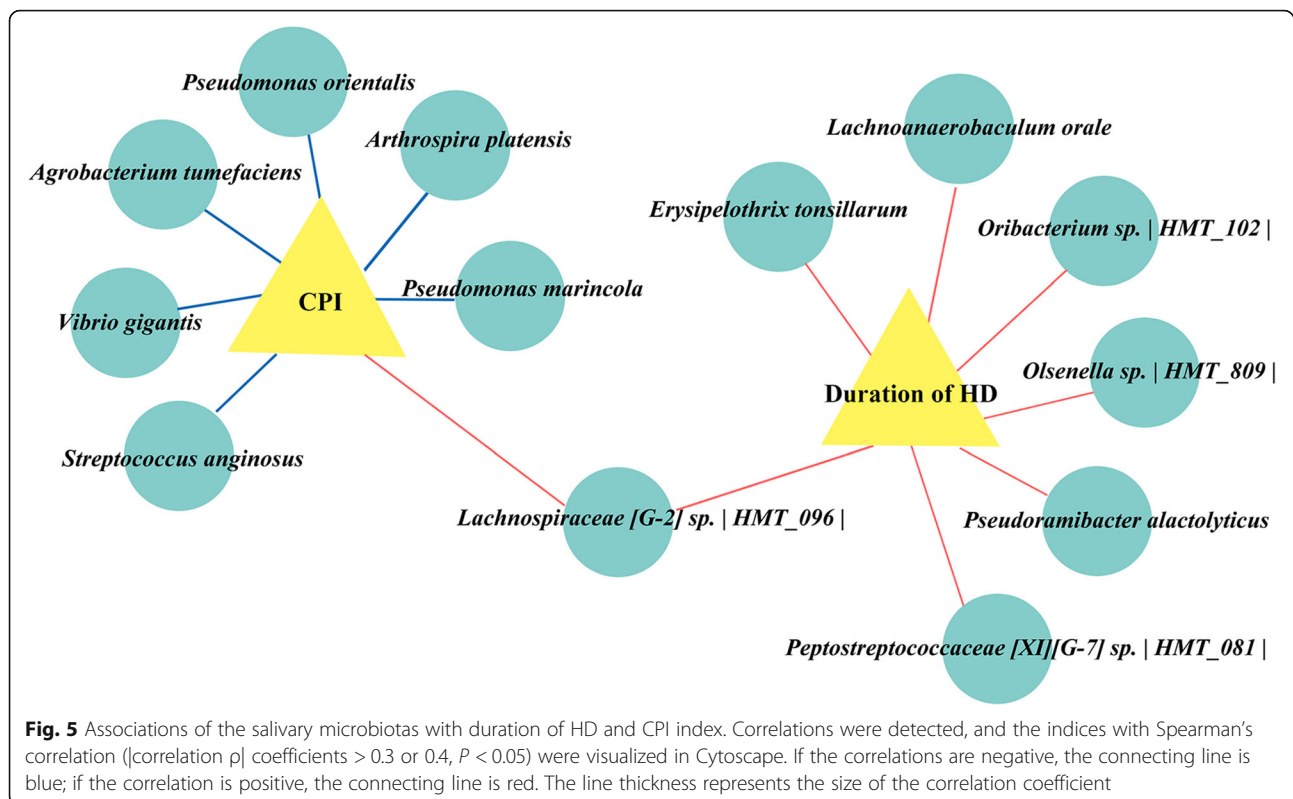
Pseudomonas orientalis

Arthrospira platensis

Agrobacterium tumefaciens

CPI

Pseudomonas marincola

Vibrio gigantis

Streptococcus anginosus

Lachnoanaerobaculum orale

Erysipelothrix tonsillarum

Oribacterium sp. | HMT_102 |

Duration of HD

Olsenella sp. | HMT_809 |

Pseudoramibacter alactolyticus

Lachnospiraceae [G-2] sp. | HMT_096 |

Peptostreptococcaceae [XI][G-7] sp. | HMT_081 |

**Fig. 5** Associations of the salivary microbiotas with duration of HD and CPI index. Correlations were detected, and the indices with Spearman's correlation (|correlation ρ| coefficients > 0.3 or 0.4, $P < 0.05$) were visualized in Cytoscape. If the correlations are negative, the connecting line is blue; if the correlation is positive, the connecting line is red. The line thickness represents the size of the correlation coefficient